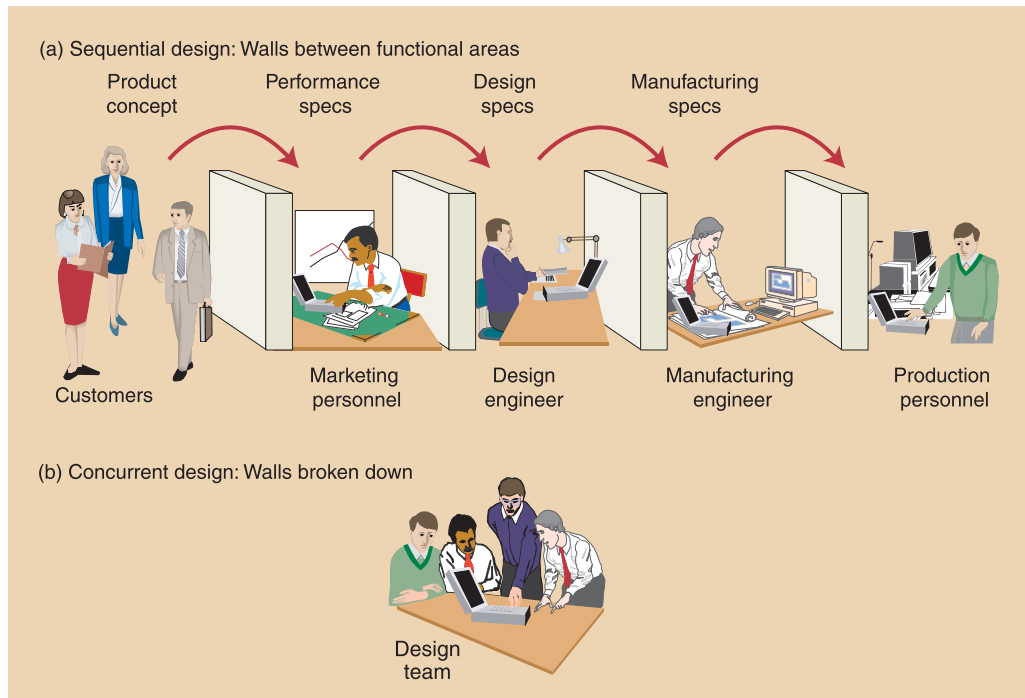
(a) Sequential design: Walls between functional areas

Product concept

Performance specs

Design specs

Manufacturing specs

Customers

Marketing personnel

Design engineer

Manufacturing engineer

Production personnel

(b) Concurrent design: Walls broken down

Design team